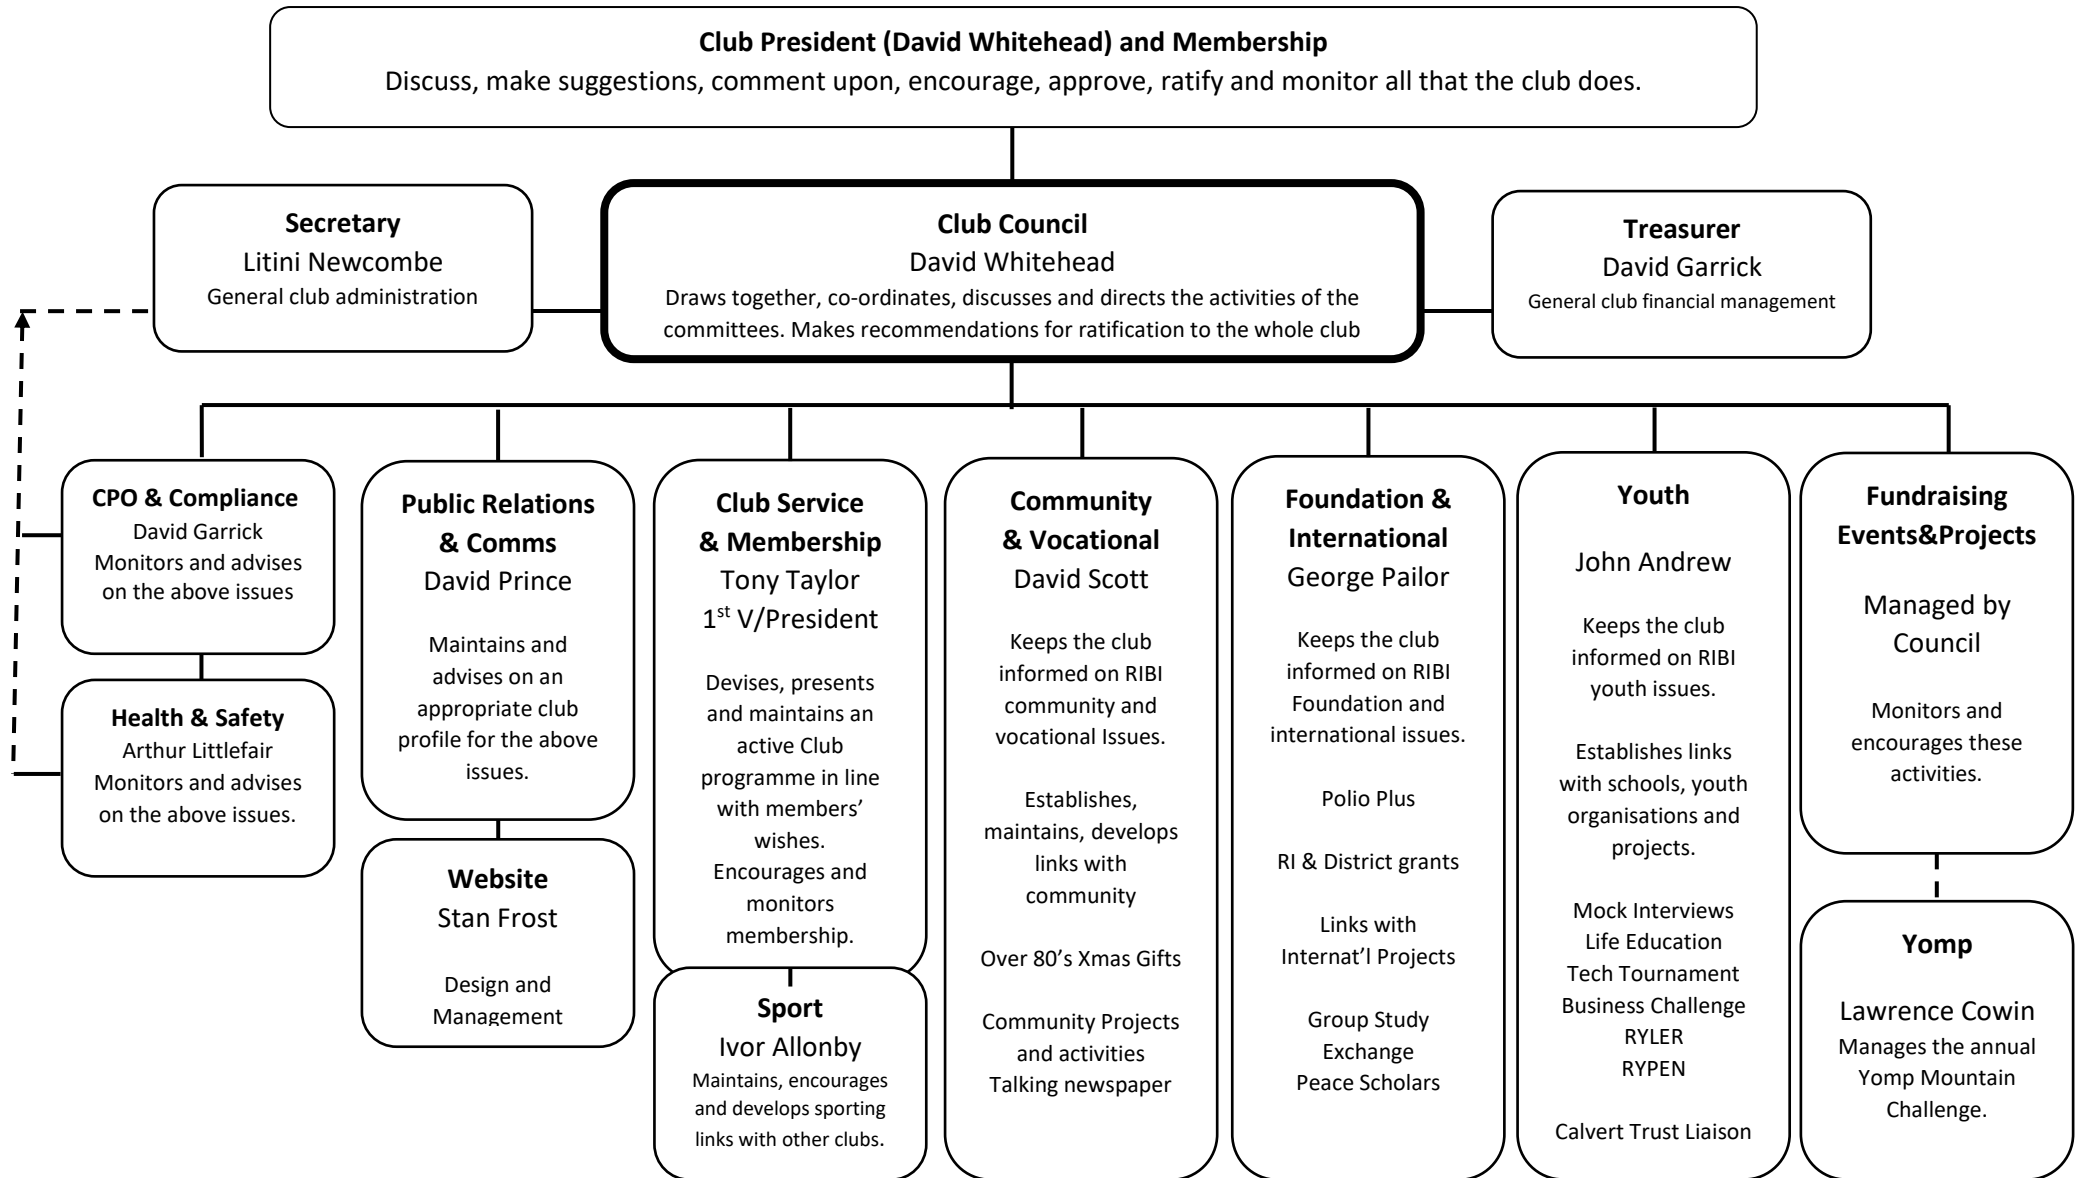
**Club President (David Whitehead) and Membership**
Discuss, make suggestions, comment upon, encourage, approve, ratify and monitor all that the club does.

**Secretary**
Litini Newcombe
General club administration

**Club Council**
David Whitehead
Draws together, co-ordinates, discusses and directs the activities of the committees. Makes recommendations for ratification to the whole club

**Treasurer**
David Garrick
General club financial management

**CPO & Compliance**
David Garrick
Monitors and advises on the above issues

**Health & Safety**
Arthur Littlefair
Monitors and advises on the above issues.

**Public Relations & Comms**
David Prince
Maintains and advises on an appropriate club profile for the above issues.

**Website**
Stan Frost
Design and Management

**Club Service & Membership**
Tony Taylor
1$^{st}$ V/President
Devises, presents and maintains an active Club programme in line with members' wishes.
Encourages and monitors membership.

**Sport**
Ivor Allonby
Maintains, encourages and develops sporting links with other clubs.

**Community & Vocational**
David Scott
Keeps the club informed on RIBI community and vocational Issues.

Establishes, maintains, develops links with community

Over 80's Xmas Gifts

Community Projects and activities
Talking newspaper

**Foundation & International**
George Pailor
Keeps the club informed on RIBI Foundation and international issues.

Polio Plus

RI & District grants

Links with Internat'l Projects

Group Study Exchange
Peace Scholars

**Youth**
John Andrew
Keeps the club informed on RIBI youth issues.

Establishes links with schools, youth organisations and projects.

Mock Interviews
Life Education
Tech Tournament
Business Challenge
RYLER
RYPEN

Calvert Trust Liaison

**Fundraising Events&Projects**
Managed by Council
Monitors and encourages these activities.

**Yomp**
Lawrence Cowin
Manages the annual Yomp Mountain Challenge.